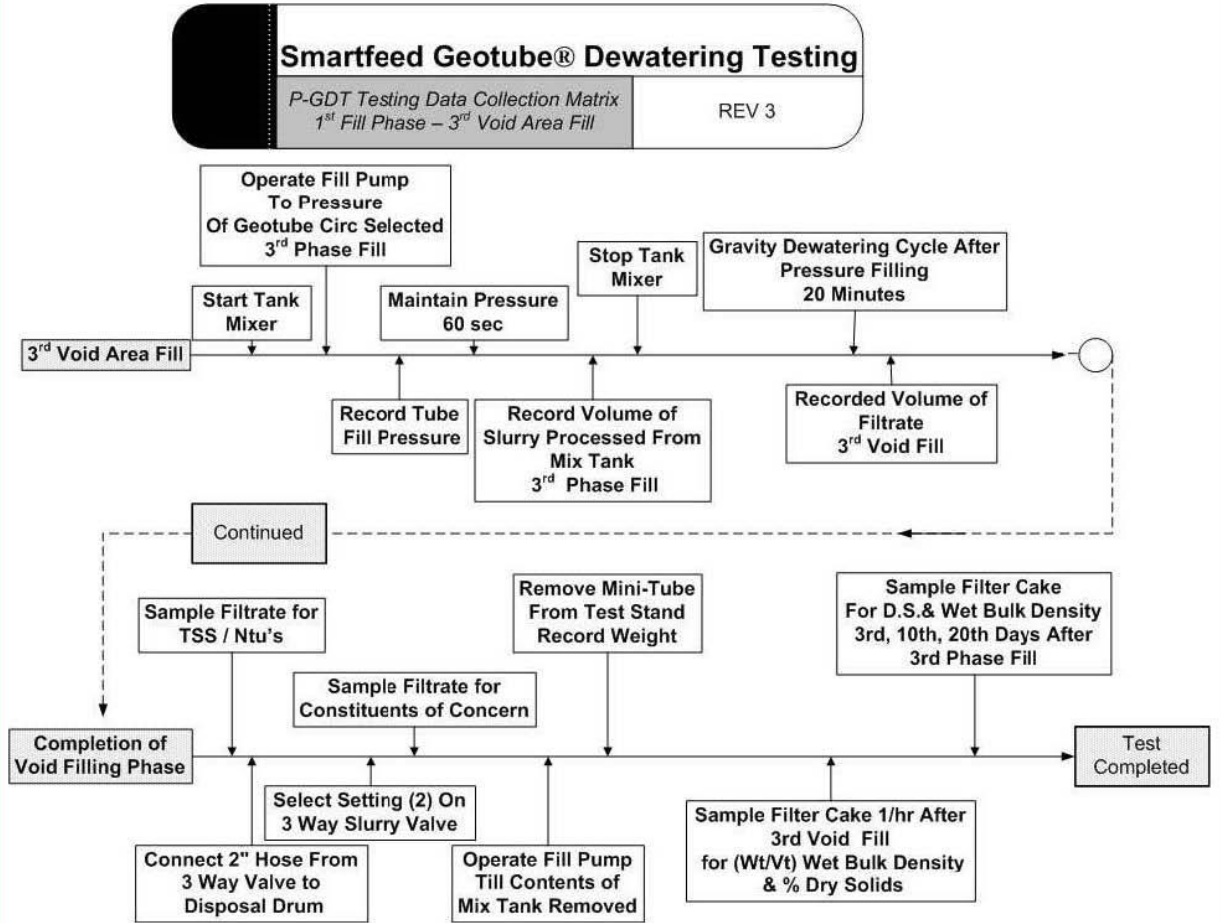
Smartfeed Geotube® Dewatering Testing

P-GDT Testing Data Collection Matrix
1$^{st}$ Fill Phase – 3$^{rd}$ Void Area Fill

REV 3

Operate Fill Pump To Pressure Of Geotube Circ Selected 3$^{rd}$ Phase Fill

Start Tank Mixer

Maintain Pressure 60 sec

Stop Tank Mixer

Gravity Dewatering Cycle After Pressure Filling 20 Minutes

3$^{rd}$ Void Area Fill

Record Tube Fill Pressure

Record Volume of Slurry Processed From Mix Tank 3$^{rd}$ Phase Fill

Recorded Volume of Filtrate 3$^{rd}$ Void Fill

Continued

Sample Filtrate for TSS / Ntu's

Remove Mini-Tube From Test Stand Record Weight

Sample Filter Cake For D.S.& Wet Bulk Density 3rd, 10th, 20th Days After 3rd Phase Fill

Sample Filtrate for Constituents of Concern

Completion of Void Filling Phase

Test Completed

Select Setting (2) On 3 Way Slurry Valve

Sample Filter Cake 1/hr After 3rd Void Fill for (Wt/Vt) Wet Bulk Density & % Dry Solids

Connect 2" Hose From 3 Way Valve to Disposal Drum

Operate Fill Pump Till Contents of Mix Tank Removed